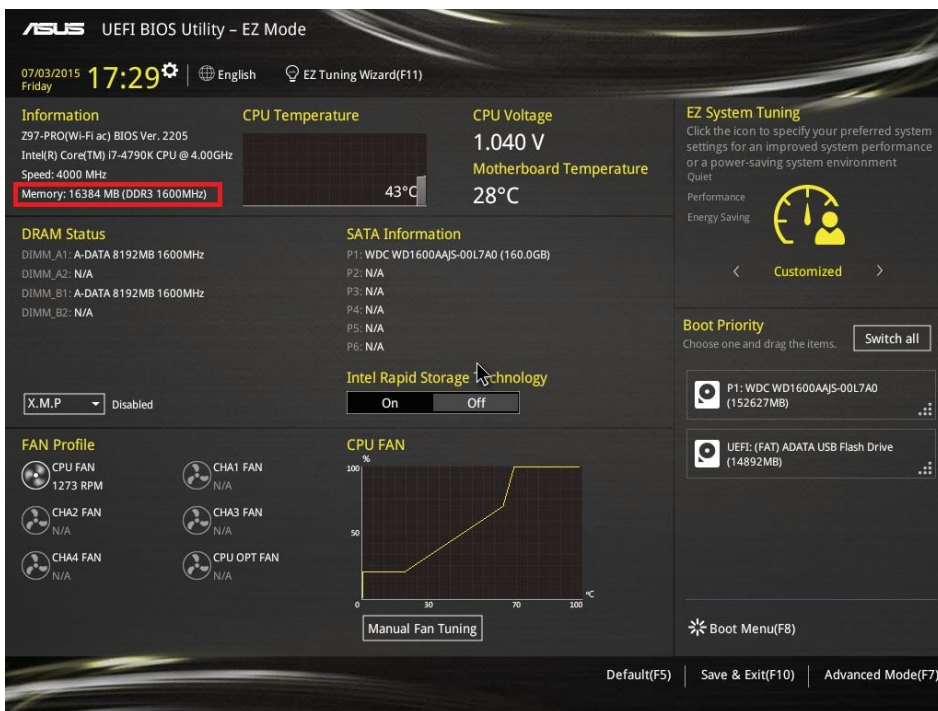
ASUS UEFI BIOS Utility – EZ Mode

07/03/2015
Friday
17:29
English
EZ Tuning Wizard(F11)

Information
Z97-PRO(Wi-Fi ac) BIOS Ver. 2205
Intel(R) Core(TM) i7-4790K CPU @ 4.00GHz
Speed: 4000 MHz
Memory: 16384 MB (DDR3 1600MHz)

CPU Temperature
43°C

CPU Voltage
1.040 V
Motherboard Temperature
28°C

EZ System Tuning
Click the icon to specify your preferred system settings for an improved system performance or a power-saving system environment
Quiet
Performance
Energy Saving
Customized

DRAM Status
DIMM_A1: A-DATA 8192MB 1600MHz
DIMM_A2: N/A
DIMM_B1: A-DATA 8192MB 1600MHz
DIMM_B2: N/A

SATA Information
P1: WDC WD1600AAJS-00L7A0 (160.0GB)
P2: N/A
P3: N/A
P4: N/A
P5: N/A
P6: N/A

Intel Rapid Storage Technology
On Off

X.M.P Disabled

Boot Priority
Choose one and drag the items.
Switch all
P1: WDC WD1600AAJS-00L7A0 (152627MB)
UEFI: (FAT) ADATA USB Flash Drive (14892MB)

FAN Profile
CPU FAN 1273 RPM
CHA1 FAN N/A
CHA2 FAN N/A
CHA3 FAN N/A
CHA4 FAN N/A
CPU OPT FAN N/A

CPU FAN
%
100
50
0
30
70
100
°C
Manual Fan Tuning

Boot Menu(F8)

Default(F5) | Save & Exit(F10) | Advanced Mode(F7)